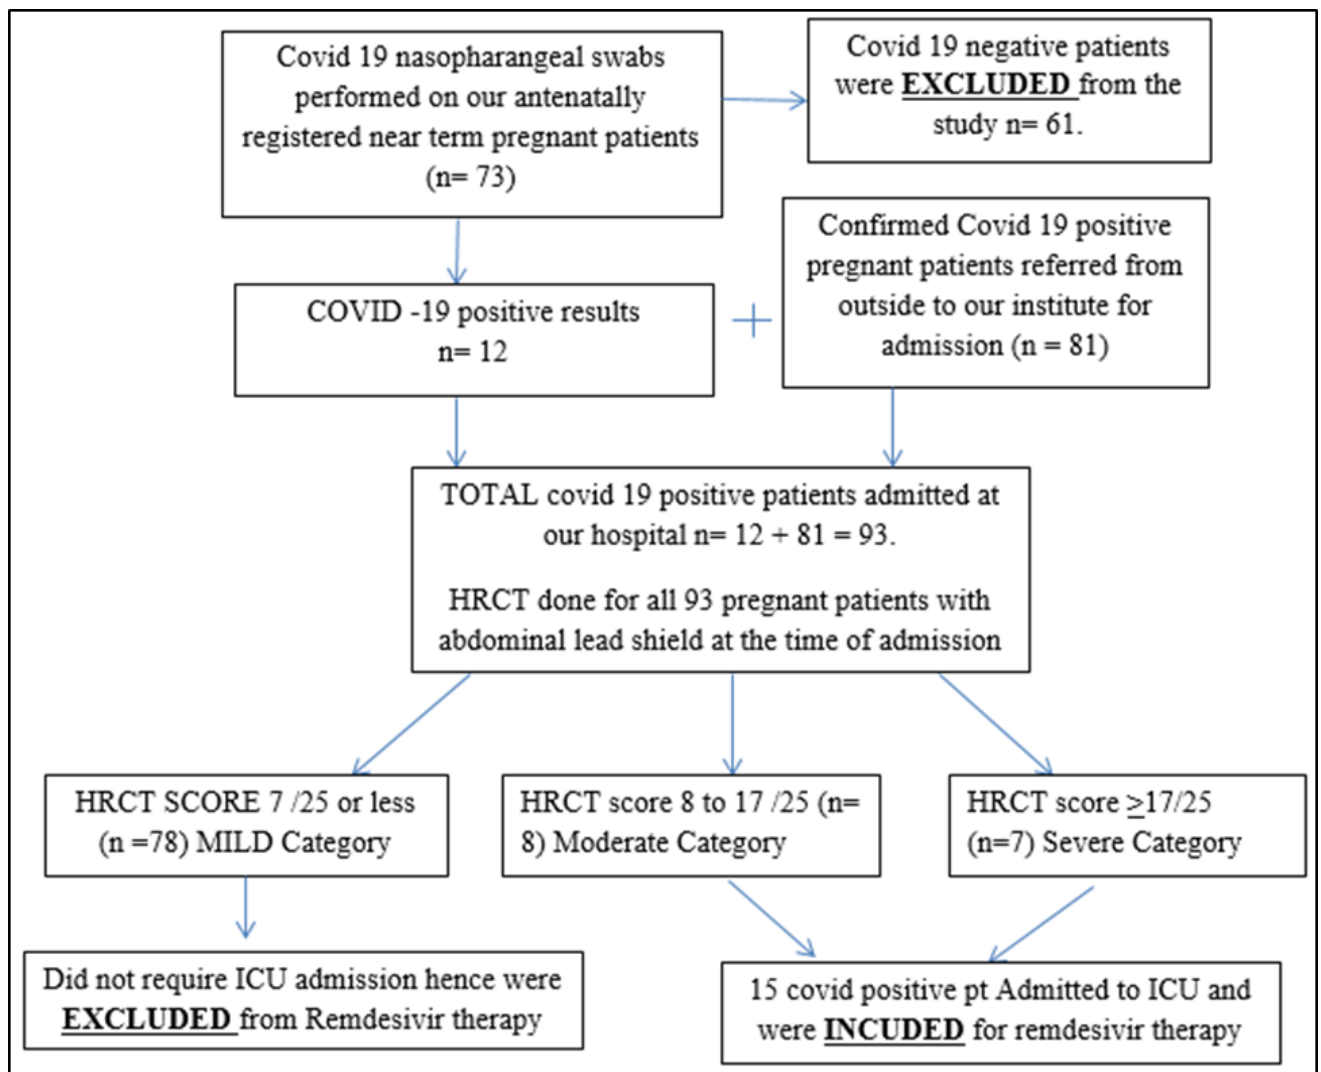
Covid 19 nasopharangeal swabs performed on our antenatally registered near term pregnant patients (n= 73)

Covid 19 negative patients were **EXCLUDED** from the study n= 61.

COVID -19 positive results n= 12

+

Confirmed Covid 19 positive pregnant patients referred from outside to our institute for admission (n = 81)

TOTAL covid 19 positive patients admitted at our hospital n= 12 + 81 = 93.

HRCT done for all 93 pregnant patients with abdominal lead shield at the time of admission

HRCT SCORE 7 /25 or less (n =78) MILD Category

HRCT score 8 to 17 /25 (n= 8) Moderate Category

HRCT score $\geq$17/25 (n=7) Severe Category

Did not require ICU admission hence were **EXCLUDED** from Remdesivir therapy

15 covid positive pt Admitted to ICU and were **INCUDED** for remdesivir therapy